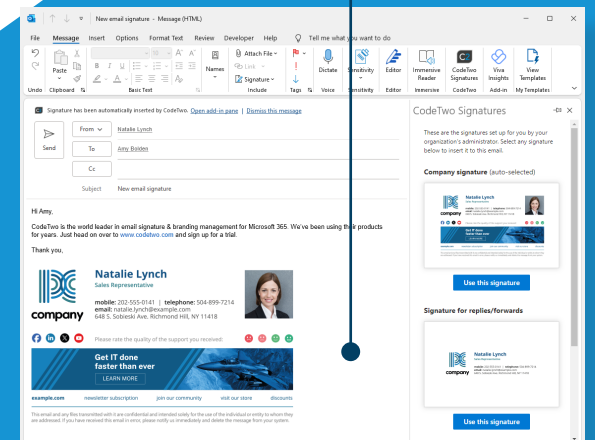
New email signature - Message (HTML)

File Message Insert Options Format Text Review Developer Help Tell me what you want to do

Undo Paste Clipboard Basic Text Names Attach File Link Signature Include Tags Dictate Voice Sensitivity Sensitivity Editor Editor Immersive Reader Immersive CodeTwo Signatures CodeTwo Viva Insights Add-in View Templates My Templates

Signature has been automatically inserted by CodeTwo. Open add-in pane | Dismiss this message

Send From Natalie Lynch
To Amy Bolden
Cc
Subject New email signature

Hi Amy,

CodeTwo is the world leader in email signature & branding management for Microsoft 365. We've been using their products for years. Just head on over to www.codetwo.com and sign up for a trial.

Thank you,

company
Natalie Lynch
Sales Representative
mobile: 202-555-0141 | telephone: 504-899-7214
email: natalie.lynch@example.com
648 S. Sobieski Ave. Richmond Hill, NY 11418

Please rate the quality of the support you received:

Get IT done faster than ever
LEARN MORE

example.com newsletter subscription join our community visit our store discounts

This email and any files transmitted with it are confidential and intended solely for the use of the individual or entity to whom they are addressed. If you have received this email in error, please notify us immediately and delete the message from your system.

CodeTwo Signatures

These are the signatures set up for you by your organization's administrator. Select any signature below to insert it to this email.

Company signature (auto-selected)

Use this signature

Signature for replies/forwards

Use this signature